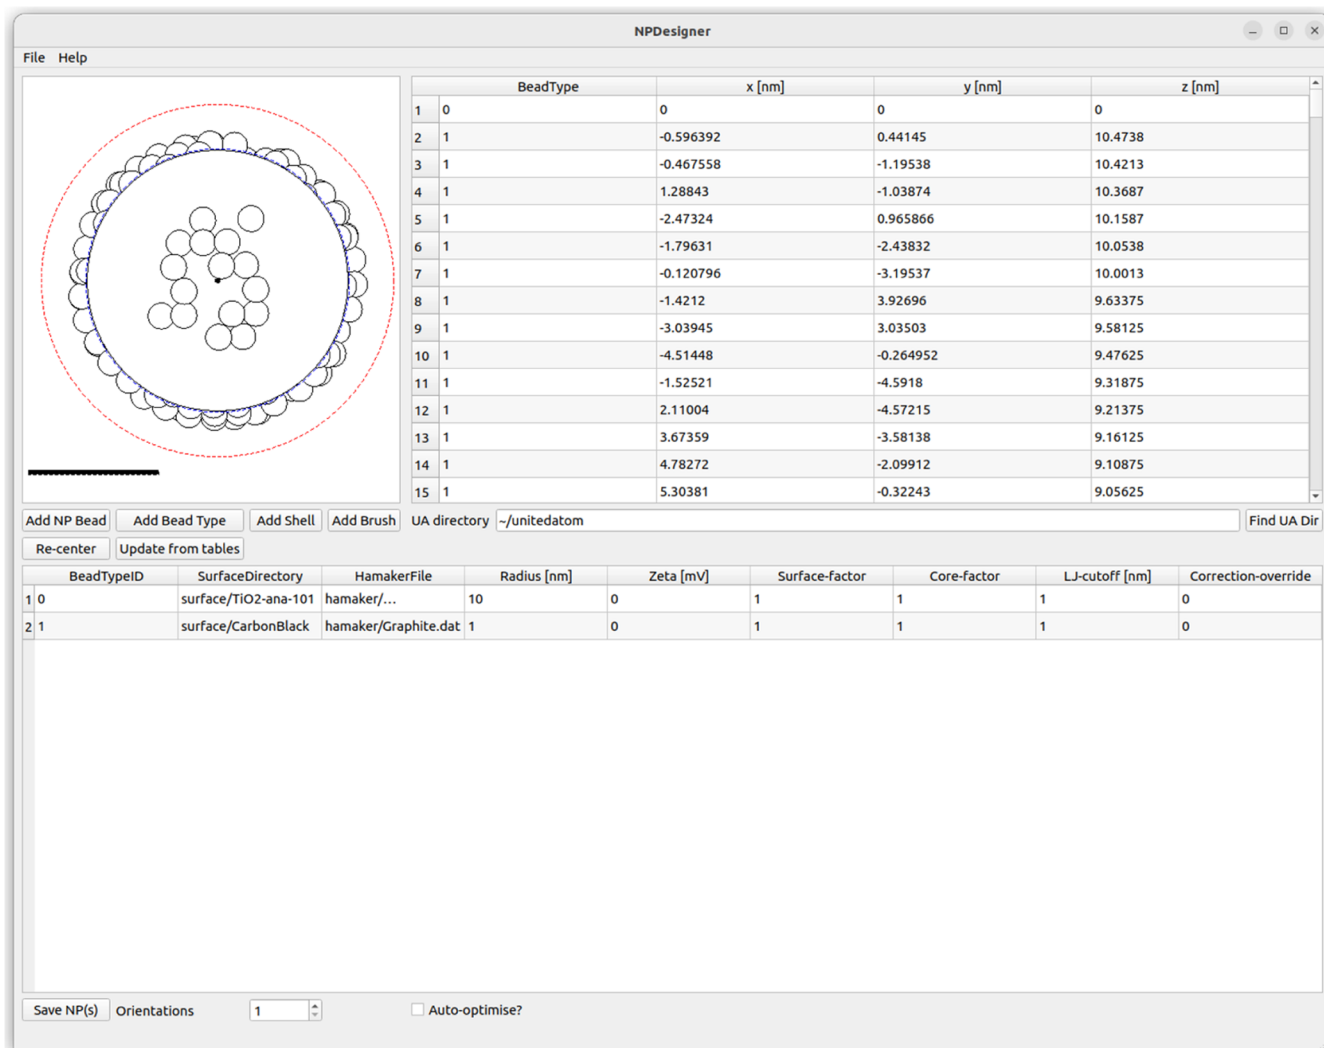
NPDesigner

File Help

| | BeadType | x [nm] | y [nm] | z [nm] |
|---|---|---|---|---|
| 1 | 0 | 0 | 0 | 0 |
| 2 | 1 | -0.596392 | 0.44145 | 10.4738 |
| 3 | 1 | -0.467558 | -1.19538 | 10.4213 |
| 4 | 1 | 1.28843 | -1.03874 | 10.3687 |
| 5 | 1 | -2.47324 | 0.965866 | 10.1587 |
| 6 | 1 | -1.79631 | -2.43832 | 10.0538 |
| 7 | 1 | -0.120796 | -3.19537 | 10.0013 |
| 8 | 1 | -1.4212 | 3.92696 | 9.63375 |
| 9 | 1 | -3.03945 | 3.03503 | 9.58125 |
| 10 | 1 | -4.51448 | -0.264952 | 9.47625 |
| 11 | 1 | -1.52521 | -4.5918 | 9.31875 |
| 12 | 1 | 2.11004 | -4.57215 | 9.21375 |
| 13 | 1 | 3.67359 | -3.58138 | 9.16125 |
| 14 | 1 | 4.78272 | -2.09912 | 9.10875 |
| 15 | 1 | 5.30381 | -0.32243 | 9.05625 |

Add NP Bead Add Bead Type Add Shell Add Brush UA directory ~/unitedatom Find UA Dir

Re-center Update from tables

| | BeadTypeID | SurfaceDirectory | HamakerFile | Radius [nm] | Zeta [mV] | Surface-factor | Core-factor | LJ-cutoff [nm] | Correction-override |
|---|---|---|---|---|---|---|---|---|---|
| 1 | 0 | surface/TiO2-ana-101 | hamaker/... | 10 | 0 | 1 | 1 | 1 | 0 |
| 2 | 1 | surface/CarbonBlack | hamaker/Graphite.dat | 1 | 0 | 1 | 1 | 1 | 0 |

Save NP(s) Orientations 1 Auto-optimise?